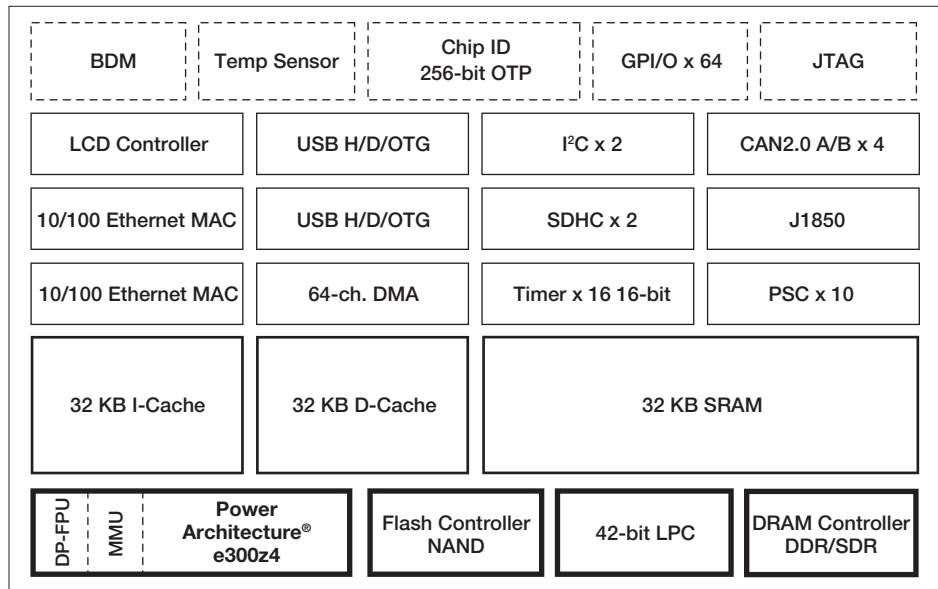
BDM

Temp Sensor

Chip ID
256-bit OTP

GPI/O x 64

JTAG

LCD Controller

USB H/D/OTG

I$^2$C x 2

CAN2.0 A/B x 4

10/100 Ethernet MAC

USB H/D/OTG

SDHC x 2

J1850

10/100 Ethernet MAC

64-ch. DMA

Timer x 16 16-bit

PSC x 10

32 KB I-Cache

32 KB D-Cache

32 KB SRAM

DP-FPU

MMU

Power Architecture®
e300z4

Flash Controller
NAND

42-bit LPC

DRAM Controller
DDR/SDR